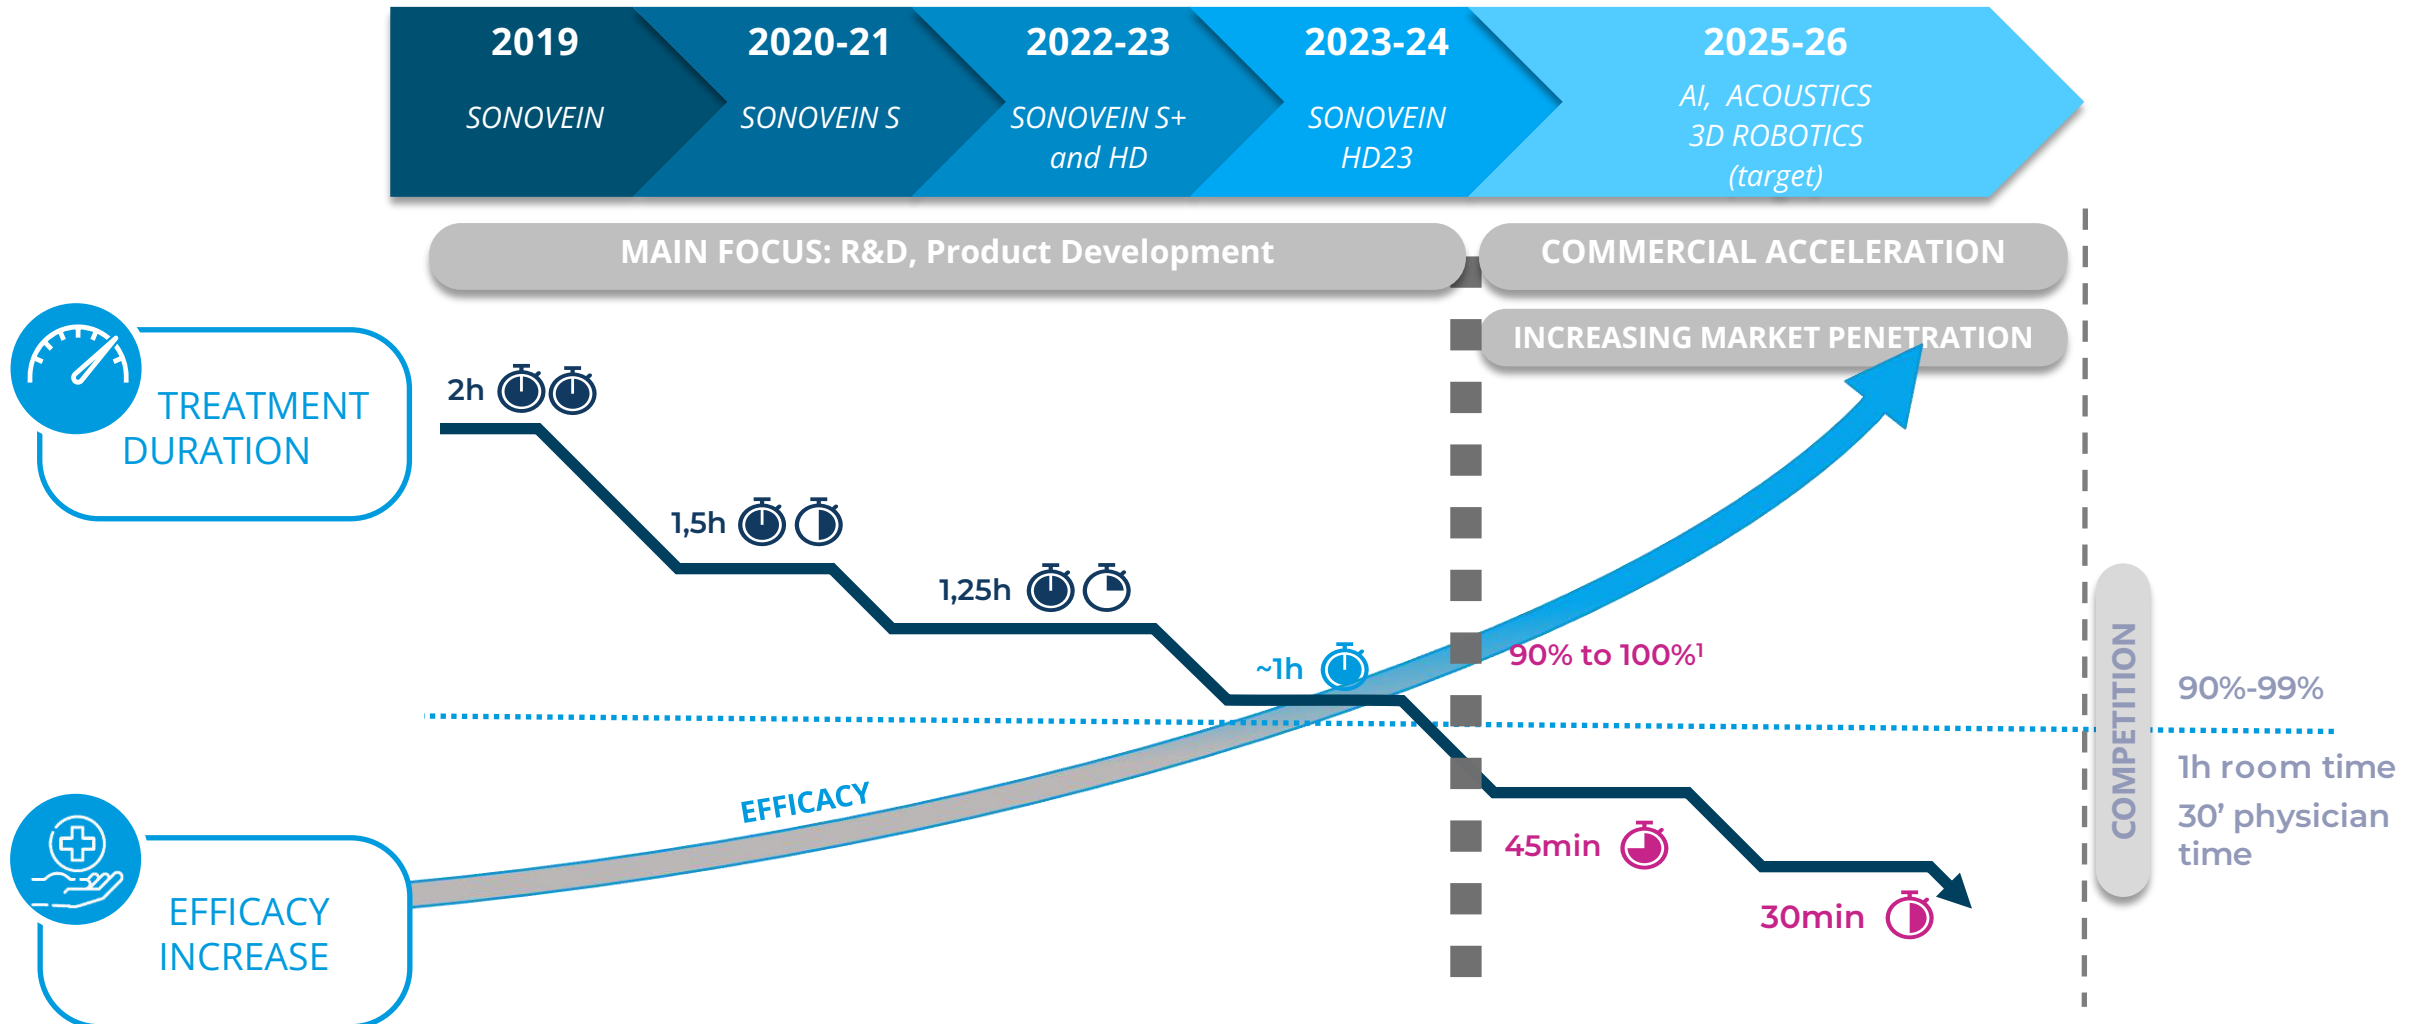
2019
SONOVEIN

2020-21
SONOVEIN S

2022-23
SONOVEIN S+ and HD

2023-24
SONOVEIN HD23

2025-26
AI, ACOUSTICS 3D ROBOTICS (target)

MAIN FOCUS: R&D, Product Development

COMMERCIAL ACCELERATION

INCREASING MARKET PENETRATION

TREATMENT DURATION

2h

1,5h

1,25h

~1h

90% to 100%$^1$

45min

30min

EFFICACY

EFFICACY INCREASE

COMPETITION

90%-99%

1h room time

30' physician time